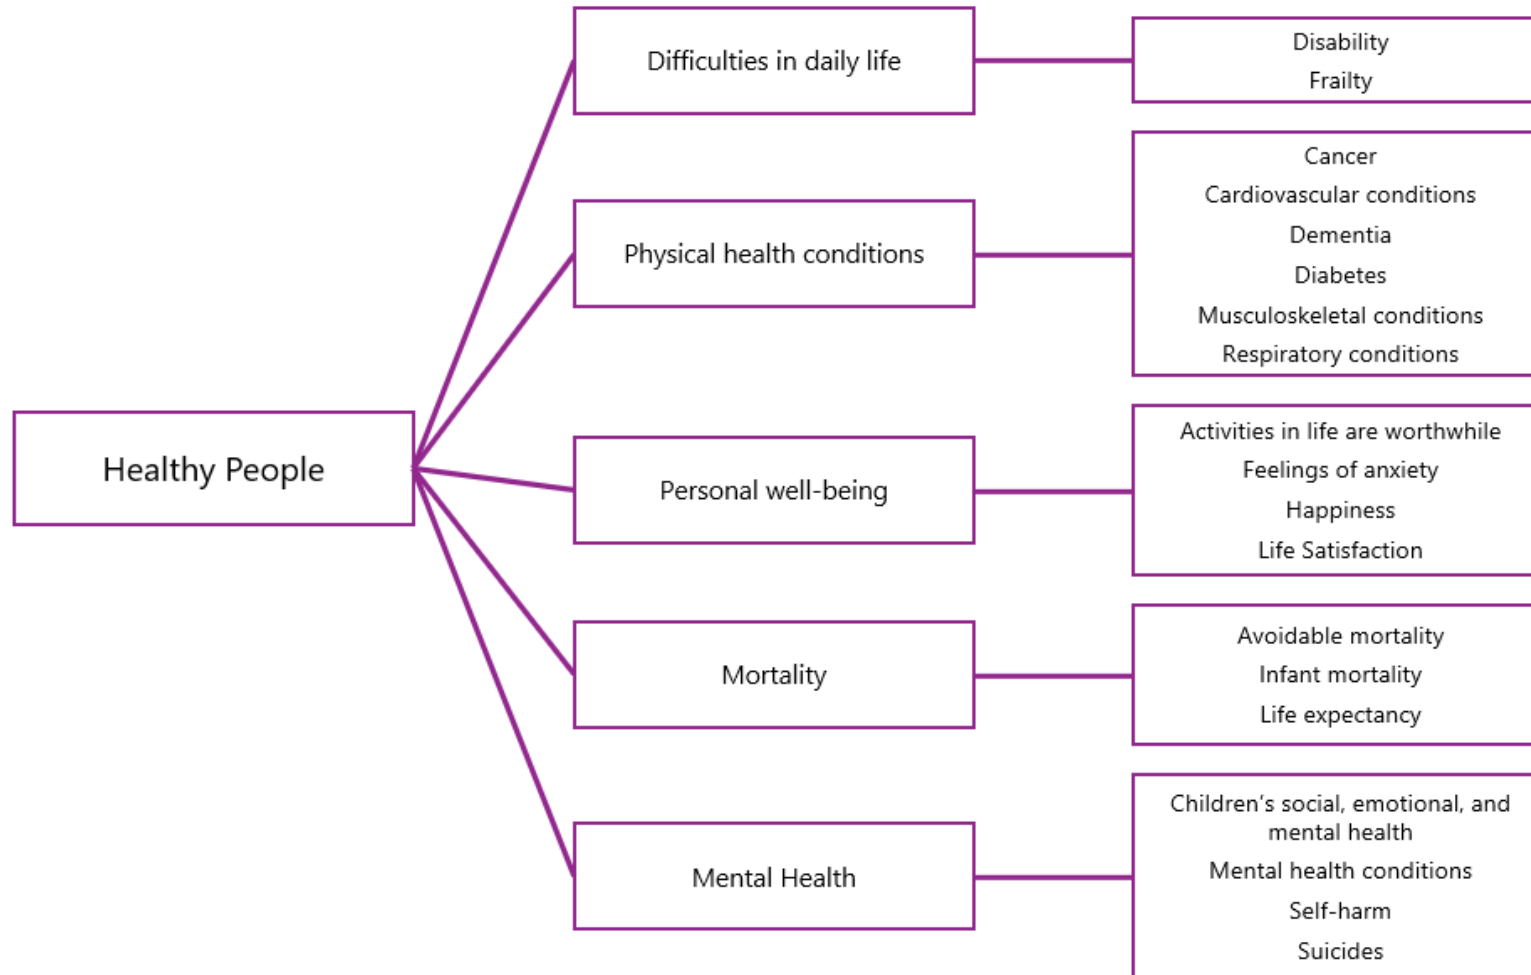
Healthy People

Difficulties in daily life

Disability
Frailty

Physical health conditions

Cancer
Cardiovascular conditions
Dementia
Diabetes
Musculoskeletal conditions
Respiratory conditions

Personal well-being

Activities in life are worthwhile
Feelings of anxiety
Happiness
Life Satisfaction

Mortality

Avoidable mortality
Infant mortality
Life expectancy

Mental Health

Children's social, emotional, and mental health
Mental health conditions
Self-harm
Suicides